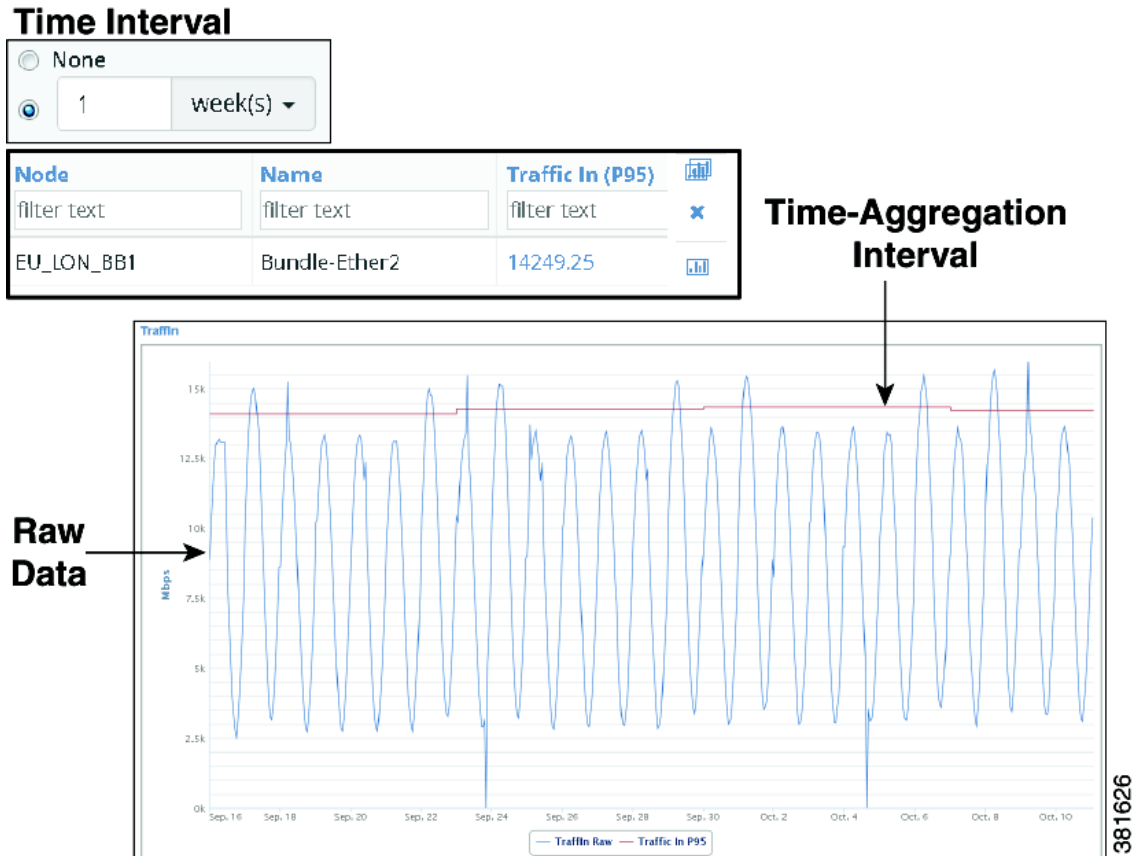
Time Interval

None

1 week(s)

| Node | Name | Traffic In (P95) |
|---|---|---|
| filter text | filter text | filter text |
| EU_LON_BB1 | Bundle-Ether2 | 14249.25 |

Time-Aggregation Interval

TrafIn

15k
12.5k
10k
7.5k
5k
2.5k
0k

Mbps

Raw Data

Sep. 16 Sep. 18 Sep. 20 Sep. 22 Sep. 24 Sep. 26 Sep. 28 Sep. 30 Oct. 2 Oct. 4 Oct. 6 Oct. 8 Oct. 10

TrafIn Raw Traffic In P95

381626